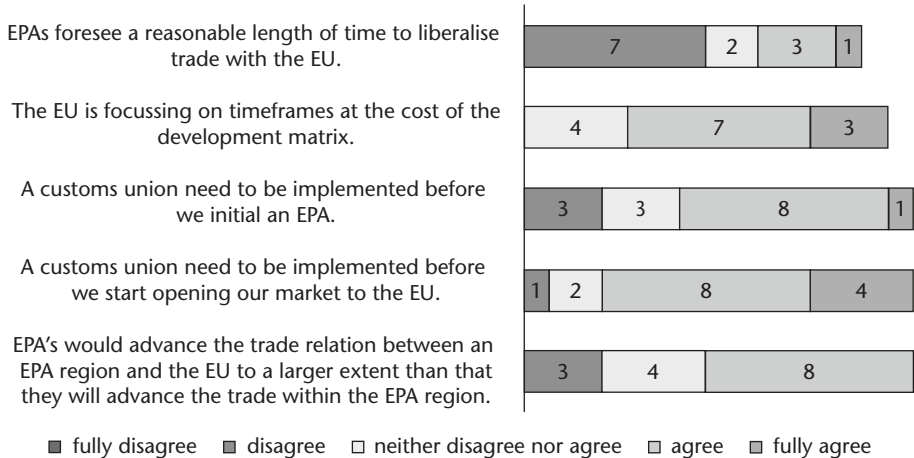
EPAs foresee a reasonable length of time to liberalise trade with the EU.

The EU is focussing on timeframes at the cost of the development matrix.

A customs union need to be implemented before we initial an EPA.

A customs union need to be implemented before we start opening our market to the EU.

EPA's would advance the trade relation between an EPA region and the EU to a larger extent than that they will advance the trade within the EPA region.

7 2 3 1

4 7 3

3 3 8 1

1 2 8 4

3 4 8

fully disagree disagree neither disagree nor agree agree fully agree